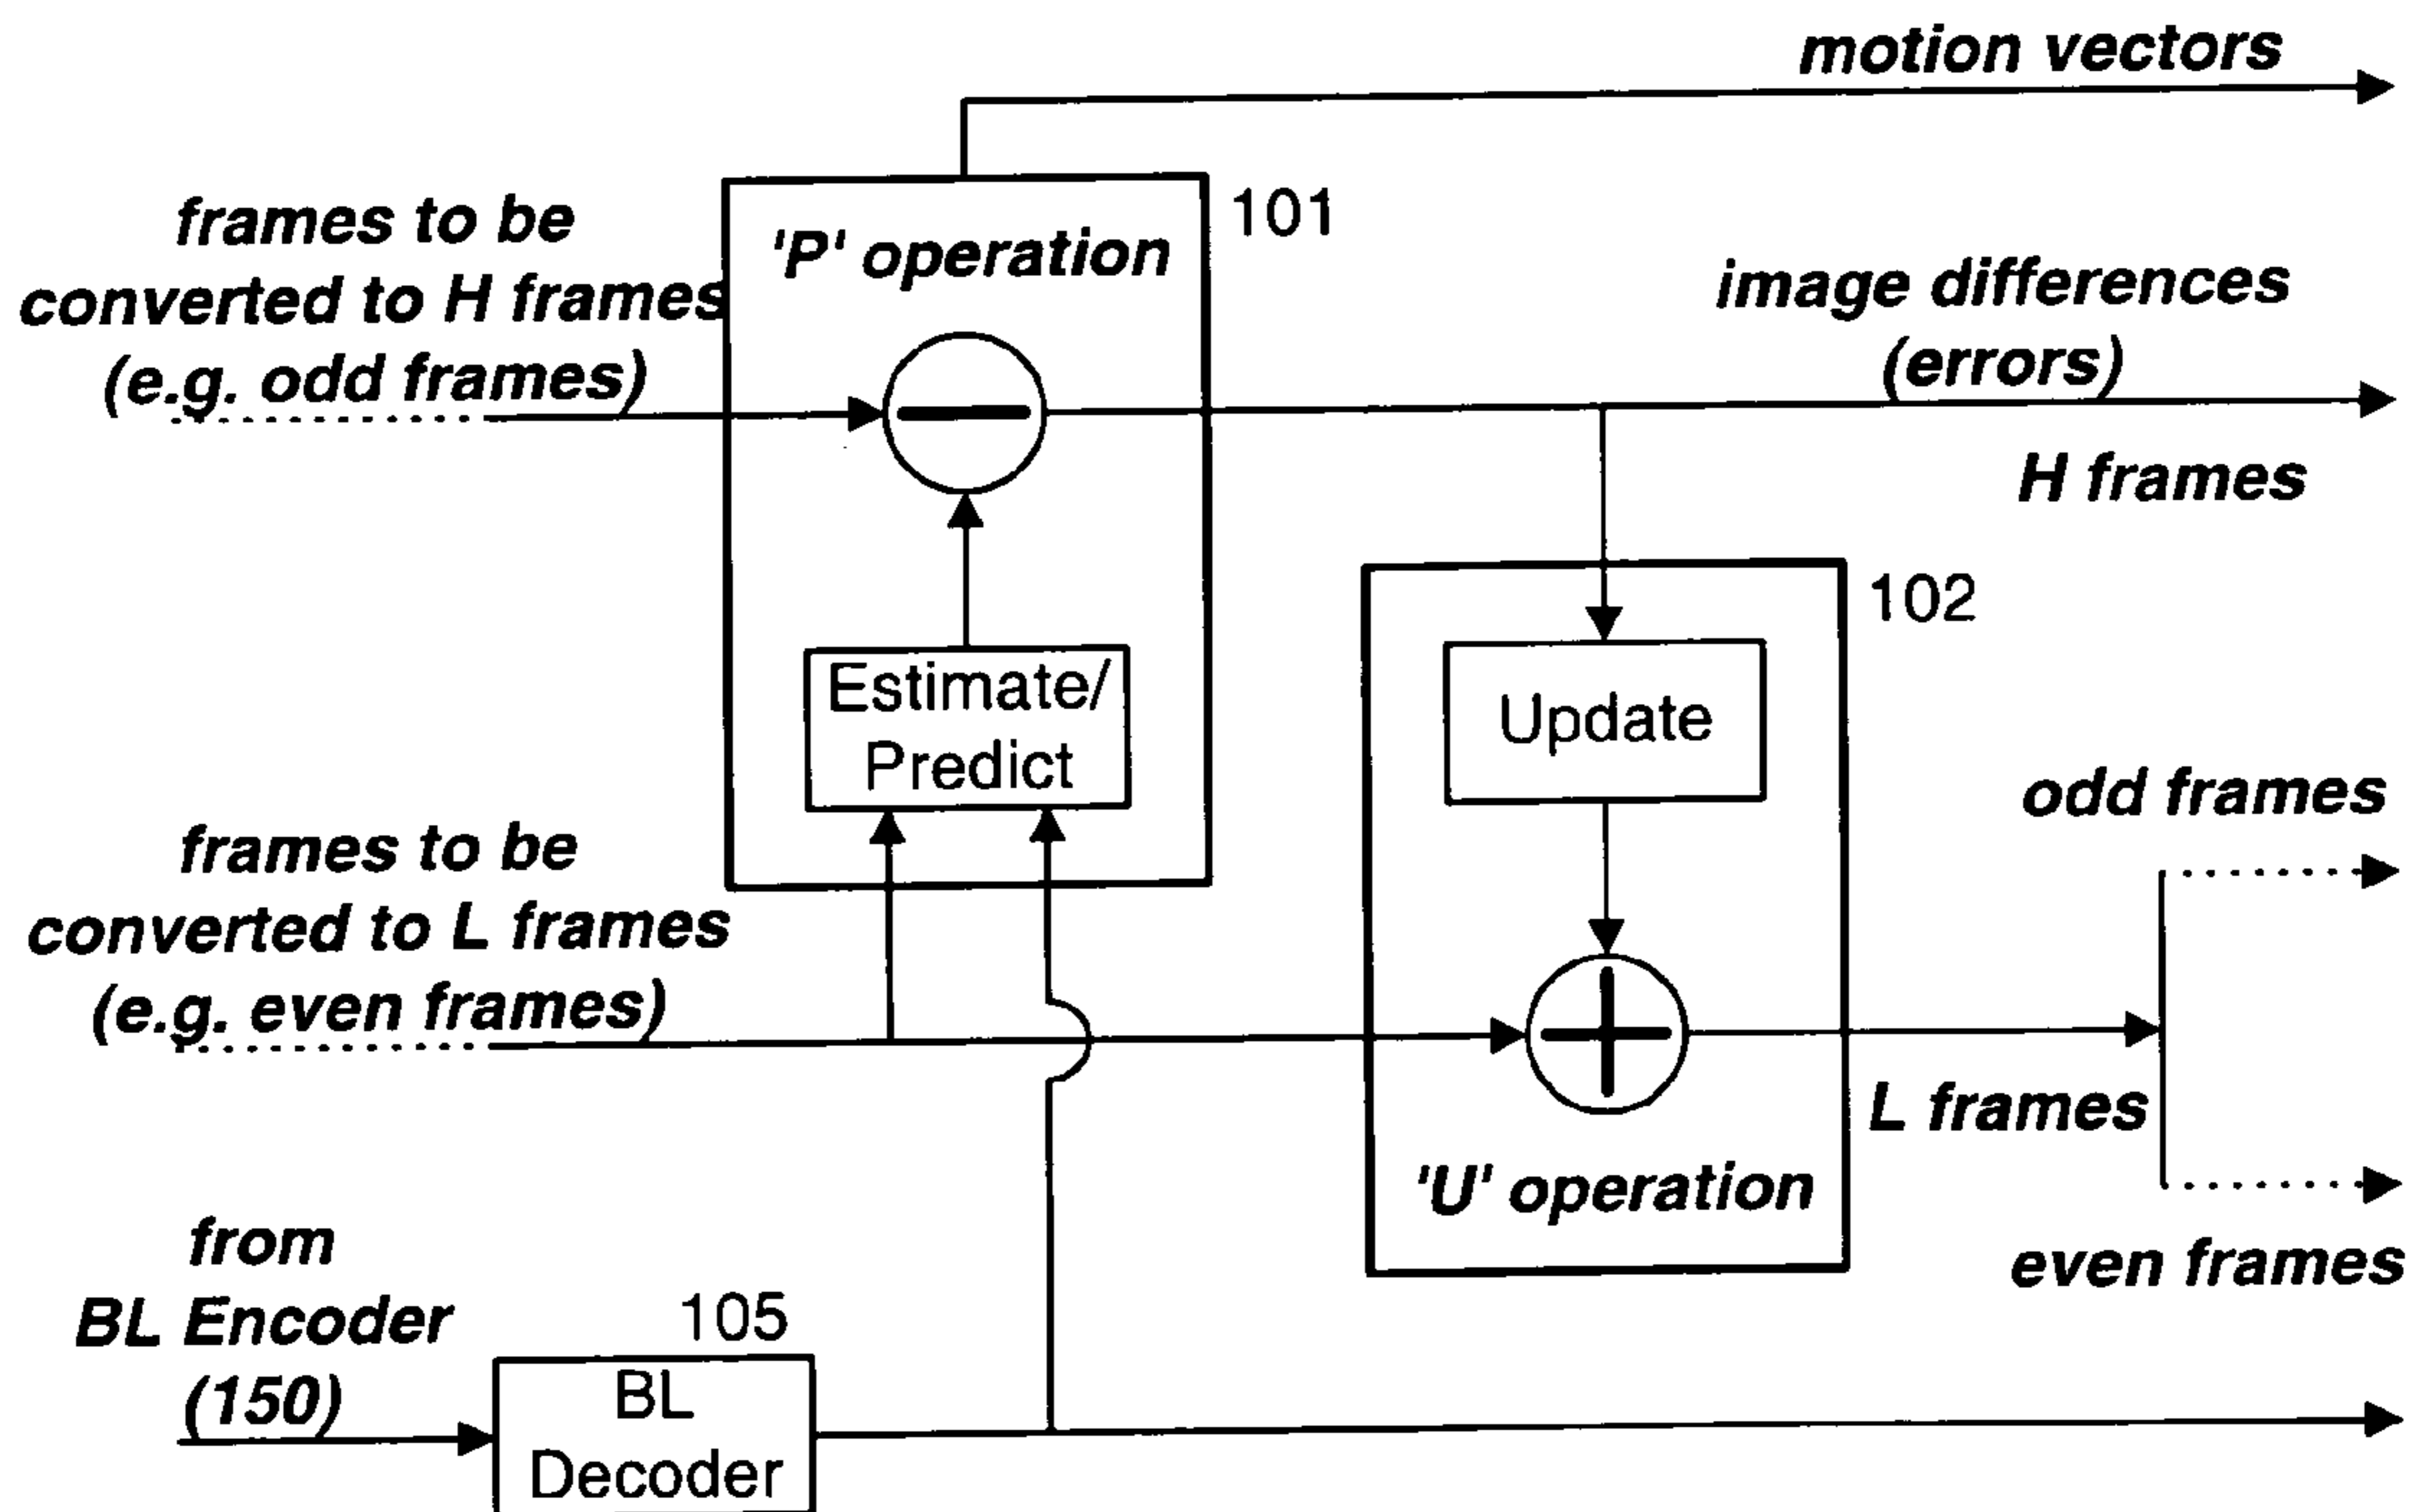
motion vectors

frames to be converted to H frames (e.g. odd frames)

'P' operation

101

image differences (errors)

H frames

102

Estimate/ Predict

Update

odd frames

frames to be converted to L frames (e.g. even frames)

L frames

'U' operation

even frames

from BL Encoder (150)

105

BL Decoder